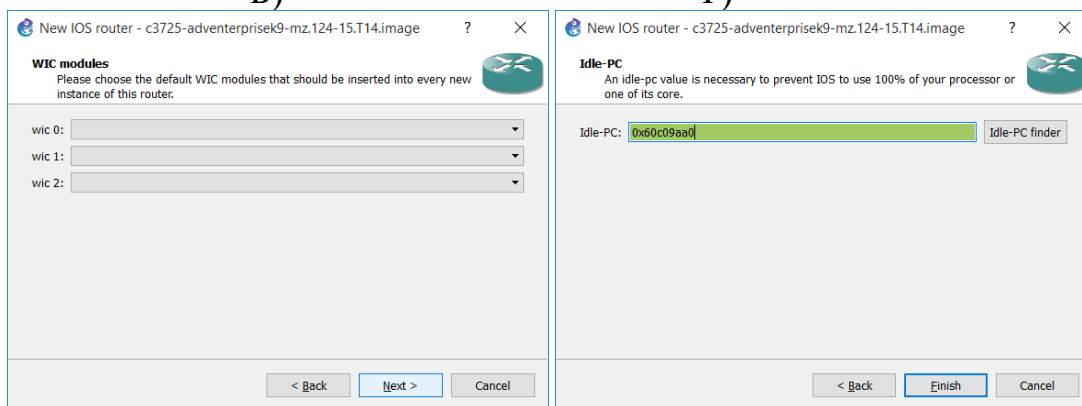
New IOS router - c3725-adventerprisek9-mz.124-15.T14.image ? ×

WIC modules
Please choose the default WIC modules that should be inserted into every new instance of this router.

wic 0:
wic 1:
wic 2:

< Back Next > Cancel

New IOS router - c3725-adventerprisek9-mz.124-15.T14.image ? ×

Idle-PC
An idle-pc value is necessary to prevent IOS to use 100% of your processor or one of its core.

Idle-PC: 0x60c09aa0 Idle-PC finder

< Back Finish Cancel